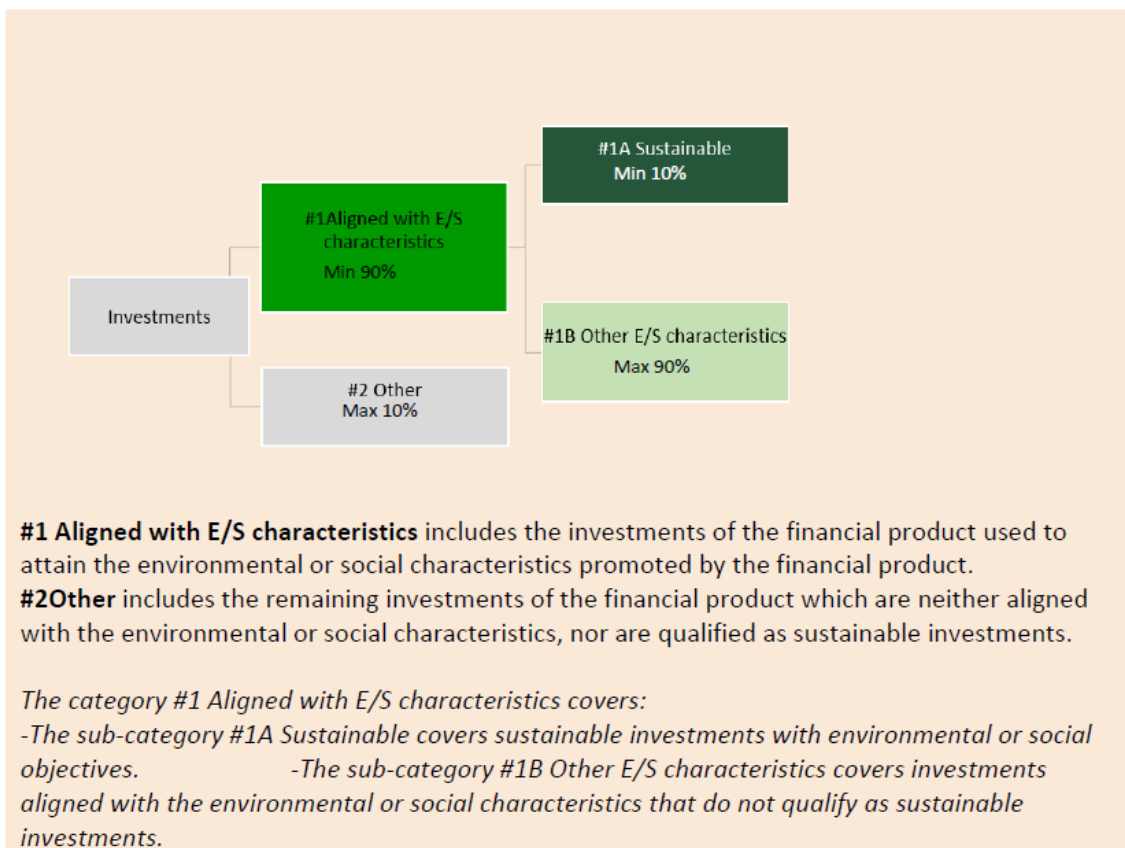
#1A Sustainable
Min 10%

#1Aligned with E/S characteristics
Min 90%

Investments

#1B Other E/S characteristics
Max 90%

#2 Other
Max 10%

**#1 Aligned with E/S characteristics** includes the investments of the financial product used to attain the environmental or social characteristics promoted by the financial product.
**#2Other** includes the remaining investments of the financial product which are neither aligned with the environmental or social characteristics, nor are qualified as sustainable investments.

*The category #1 Aligned with E/S characteristics covers:*
*-The sub-category #1A Sustainable covers sustainable investments with environmental or social objectives. -The sub-category #1B Other E/S characteristics covers investments aligned with the environmental or social characteristics that do not qualify as sustainable investments.*